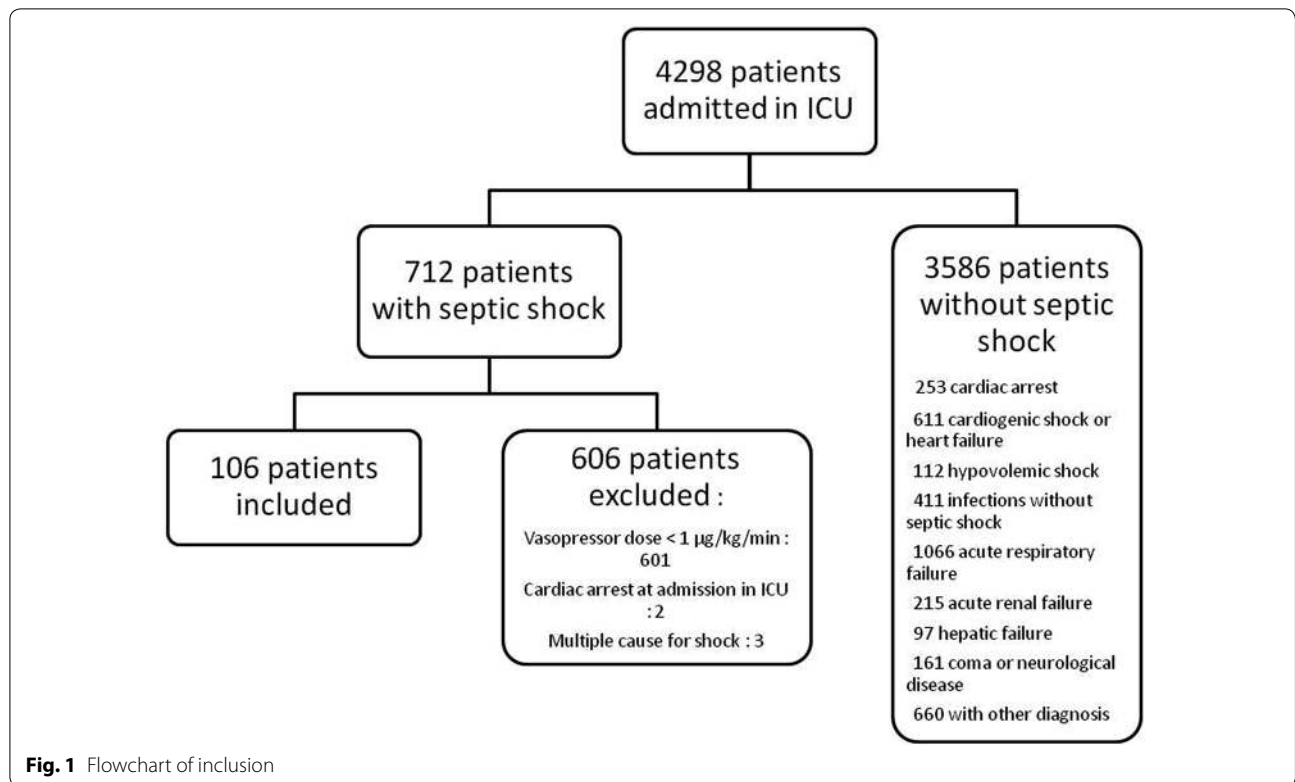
4298 patients admitted in ICU

712 patients with septic shock

3586 patients without septic shock

253 cardiac arrest

611 cardiogenic shock or heart failure

112 hypovolemic shock

411 infections without septic shock

1066 acute respiratory failure

215 acute renal failure

97 hepatic failure

161 coma or neurological disease

660 with other diagnosis

106 patients included

606 patients excluded :

Vasopressor dose < 1 µg/kg/min : 601

Cardiac arrest at admission in ICU : 2

Multiple cause for shock : 3

**Fig. 1** Flowchart of inclusion